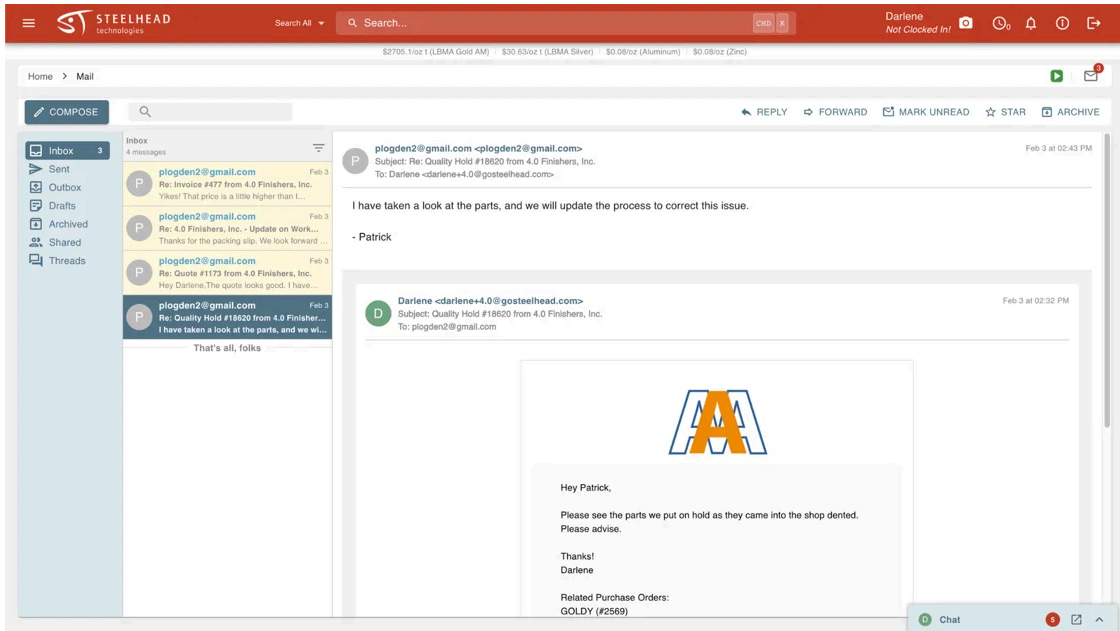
STEELHEAD technologies

Search All

Search...

CMD K

Darlene
Not Clocked In!

$2705.1/oz t (LBMA Gold AM) | $30.63/oz t (LBMA Silver) | $0.08/oz (Aluminum) | $0.08/oz (Zinc)

Home > Mail

COMPOSE

REPLY FORWARD MARK UNREAD STAR ARCHIVE

Inbox 3
Sent
Outbox
Drafts
Archived
Shared
Threads

Inbox
4 messages

plogden2@gmail.com Feb 3
Re: Invoice #477 from 4.0 Finishers, Inc.
Yikes! That price is a little higher than I...

plogden2@gmail.com Feb 3
Re: 4.0 Finishers, Inc. - Update on Work...
Thanks for the packing slip. We look forward ...

plogden2@gmail.com Feb 3
Re: Quote #1173 from 4.0 Finishers, Inc.
Hey Darlene,The quote looks good. I have...

plogden2@gmail.com Feb 3
Re: Quality Hold #18620 from 4.0 Finisher...
I have taken a look at the parts, and we wi...

That's all, folks

plogden2@gmail.com <plogden2@gmail.com>
Subject: Re: Quality Hold #18620 from 4.0 Finishers, Inc.
To: Darlene <darlene+4.0@gosteelhead.com>

Feb 3 at 02:43 PM

I have taken a look at the parts, and we will update the process to correct this issue.

- Patrick

Darlene <darlene+4.0@gosteelhead.com>
Subject: Quality Hold #18620 from 4.0 Finishers, Inc.
To: plogden2@gmail.com

Feb 3 at 02:32 PM

Hey Patrick,

Please see the parts we put on hold as they came into the shop dented. Please advise.

Thanks!
Darlene

Related Purchase Orders:
GOLDY (#2569)

Chat 5